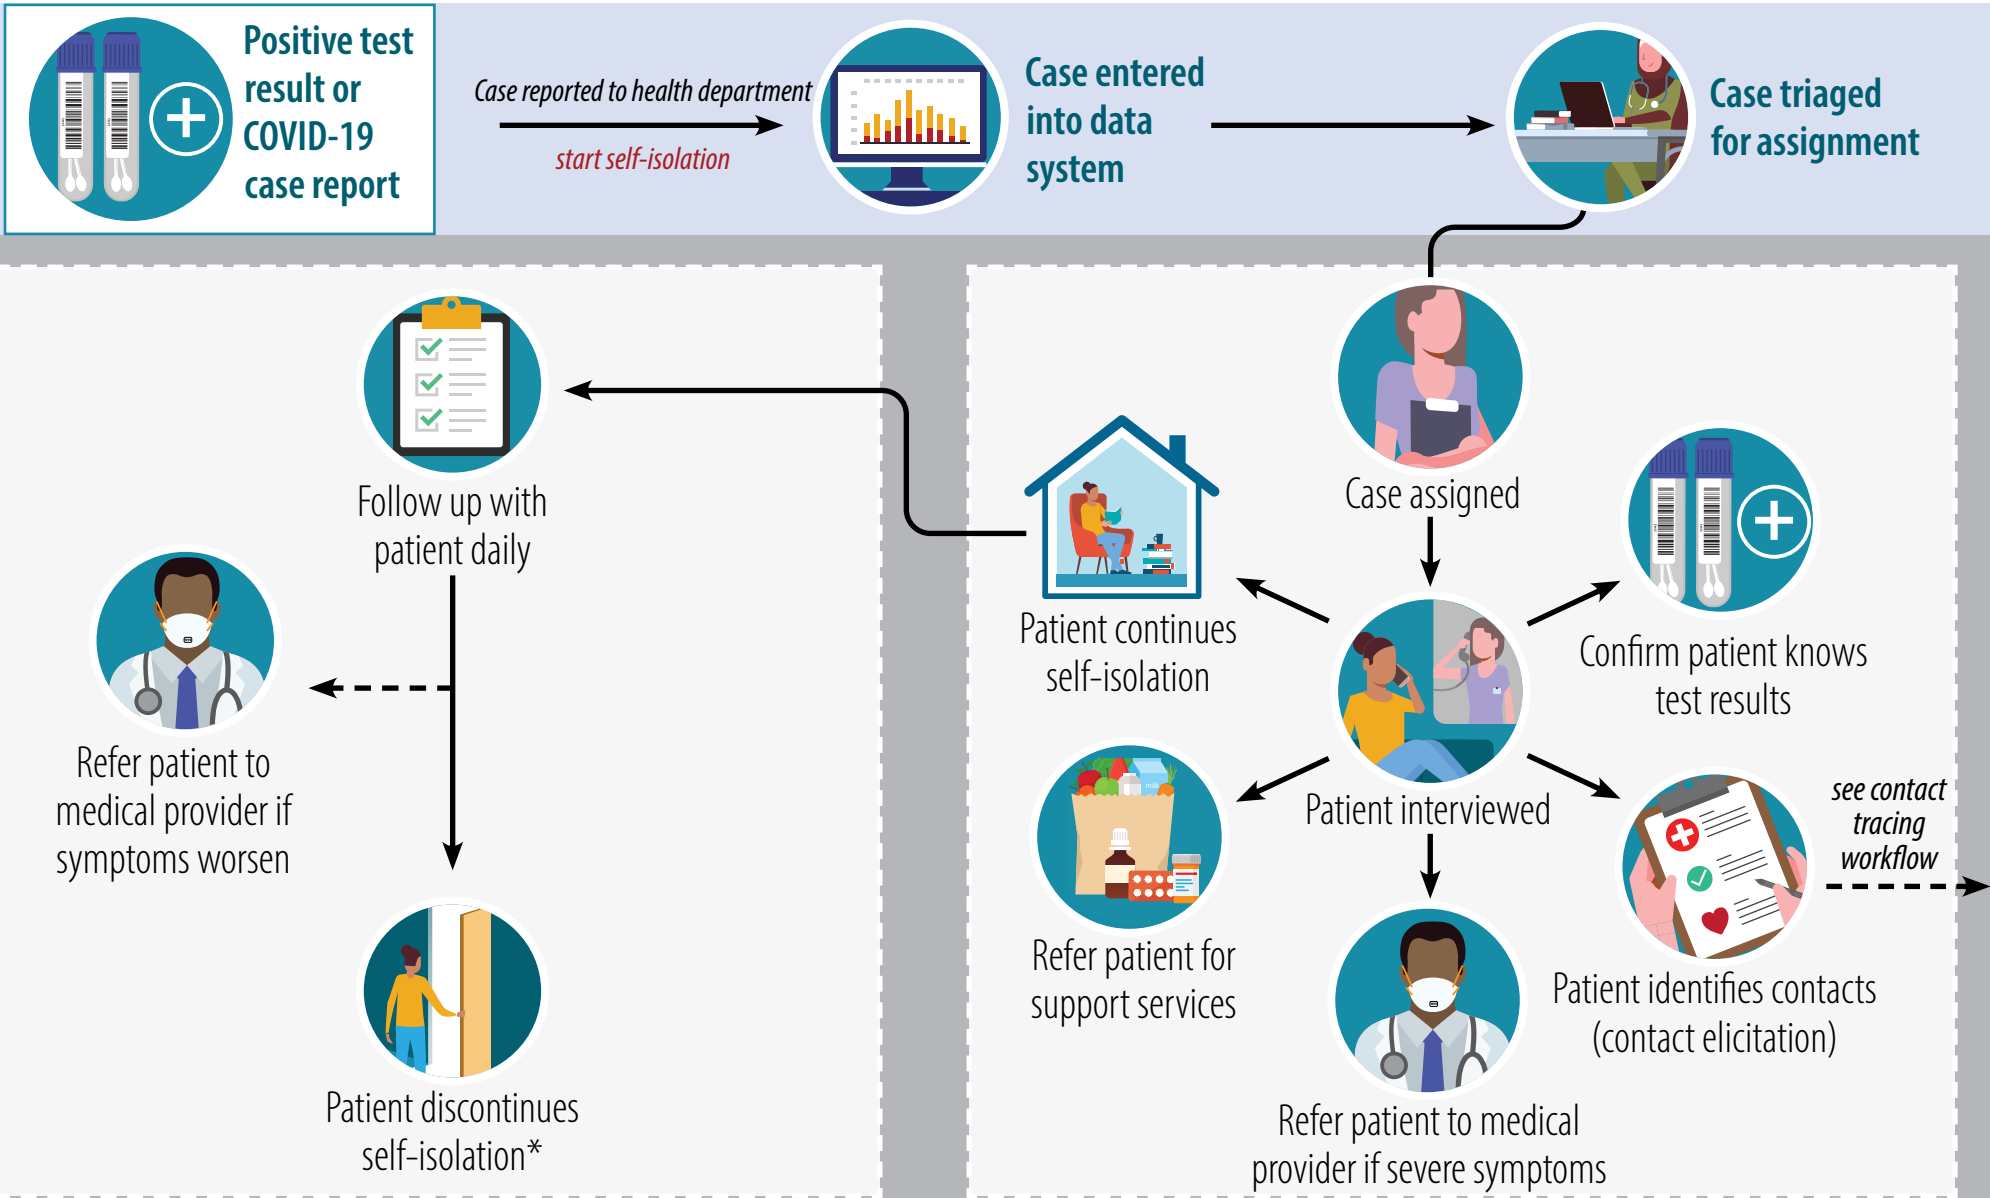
Positive test result or COVID-19 case report

Case reported to health department

start self-isolation

Case entered into data system

Case triaged for assignment

Case assigned

Patient interviewed

Confirm patient knows test results

Patient continues self-isolation

Follow up with patient daily

Refer patient to medical provider if symptoms worsen

Patient discontinues self-isolation*

Refer patient for support services

Refer patient to medical provider if severe symptoms

Patient identifies contacts (contact elicitation)

see contact tracing workflow